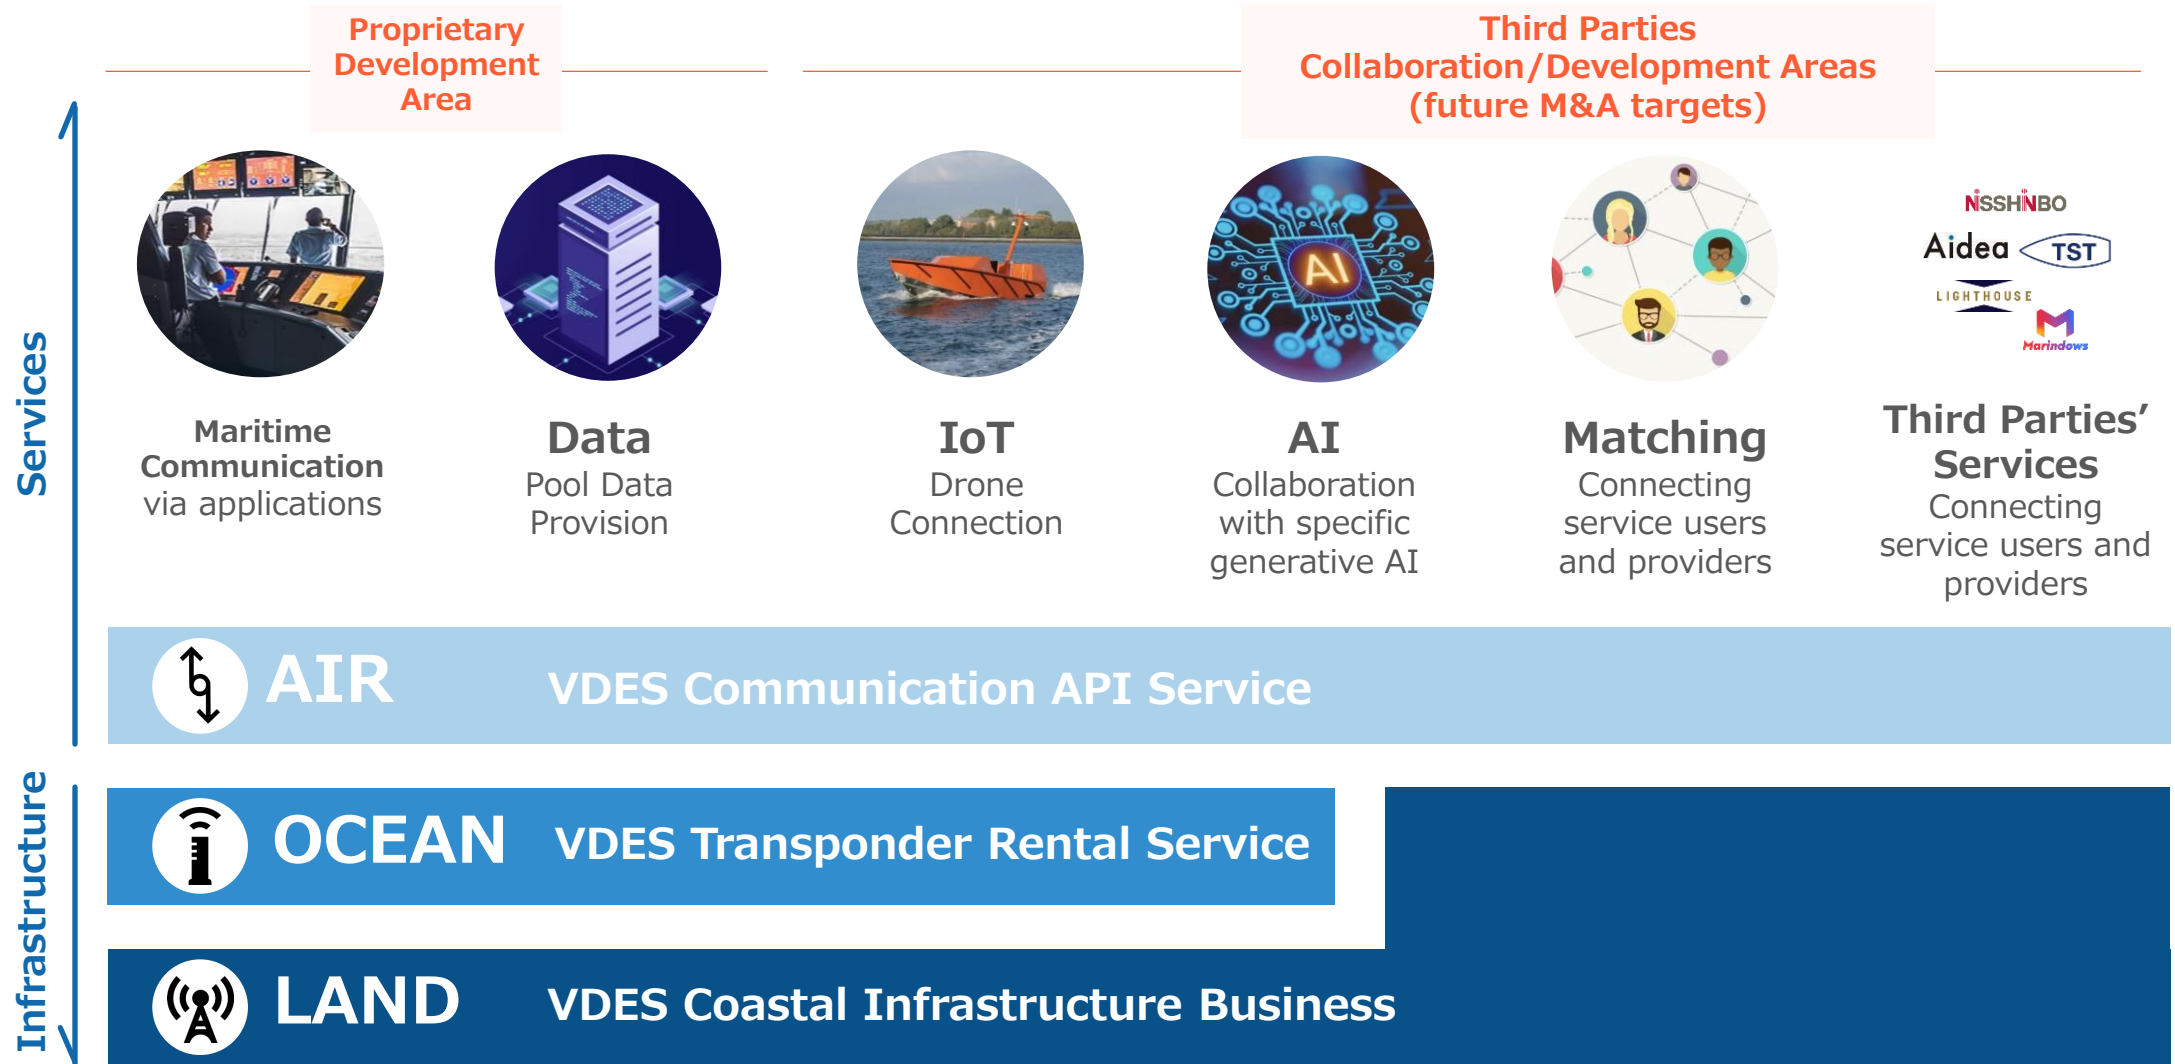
Proprietary Development Area

Third Parties Collaboration/Development Areas (future M&A targets)

Services

Maritime Communication via applications

Data
Pool Data Provision

IoT
Drone Connection

AI
Collaboration with specific generative AI

Matching
Connecting service users and providers

NISSHINBO
Aidea
TST
LIGHTHOUSE
Marindows

Third Parties' Services
Connecting service users and providers

AIR VDES Communication API Service

Infrastructure

OCEAN VDES Transponder Rental Service

LAND VDES Coastal Infrastructure Business